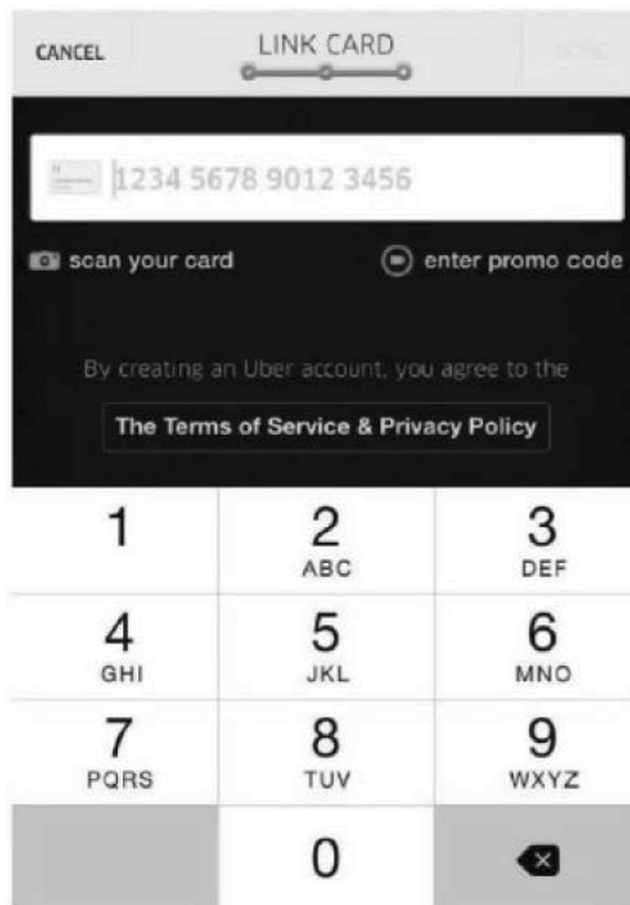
CANCEL

LINK CARD

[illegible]

1234 5678 9012 3456

scan your card

enter promo code

By creating an Uber account, you agree to the

The Terms of Service & Privacy Policy

| 1 | 2 ABC | 3 DEF |
|---|---|---|
| 4 GHI | 5 JKL | 6 MNO |
| 7 PQRS | 8 TUV | 9 WXYZ |
| | 0 | |